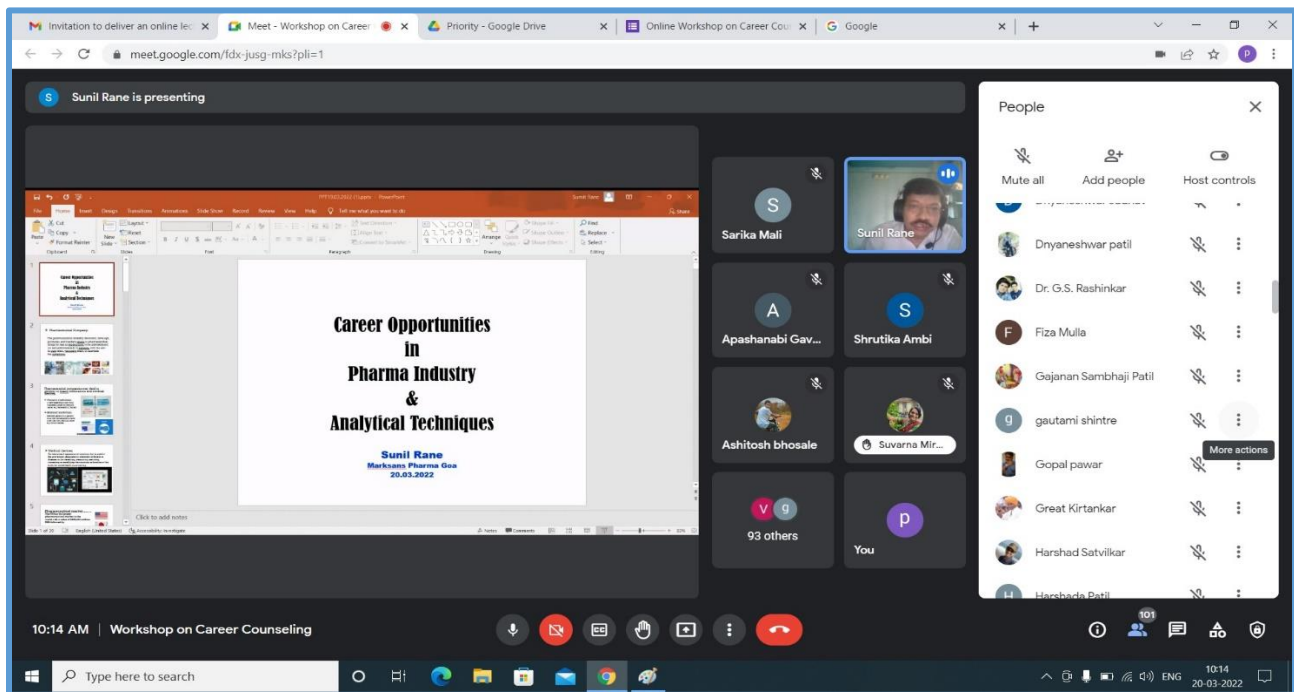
Invitation to deliver an online lec | Meet - Workshop on Career | Priority - Google Drive | Online Workshop on Career Cou | Google

meet.google.com/fdx-jusg-mks?pli=1

Sunil Rane is presenting

Career Opportunities
in
Pharma Industry
&
Analytical Techniques

Sunil Rane
Marksans Pharma Goa
20.03.2022

Click to add notes

Sarika Mali
Sunil Rane
Apashanabi Gav...
Shrutika Ambi
Ashitosh bhosale
Suvarna Mir...
93 others
You

People

Mute all
Add people
Host controls

Dnyaneshwar patil
Dr. G.S. Rashinkar
Fiza Mulla
Gajanan Sambhaji Patil
gautami shintre
More actions
Gopal pawar
Great Kirtankar
Harshad Satvilkar
Harshada Patil

10:14 AM | Workshop on Career Counseling

101

Type here to search

ENG 10:14 20-03-2022